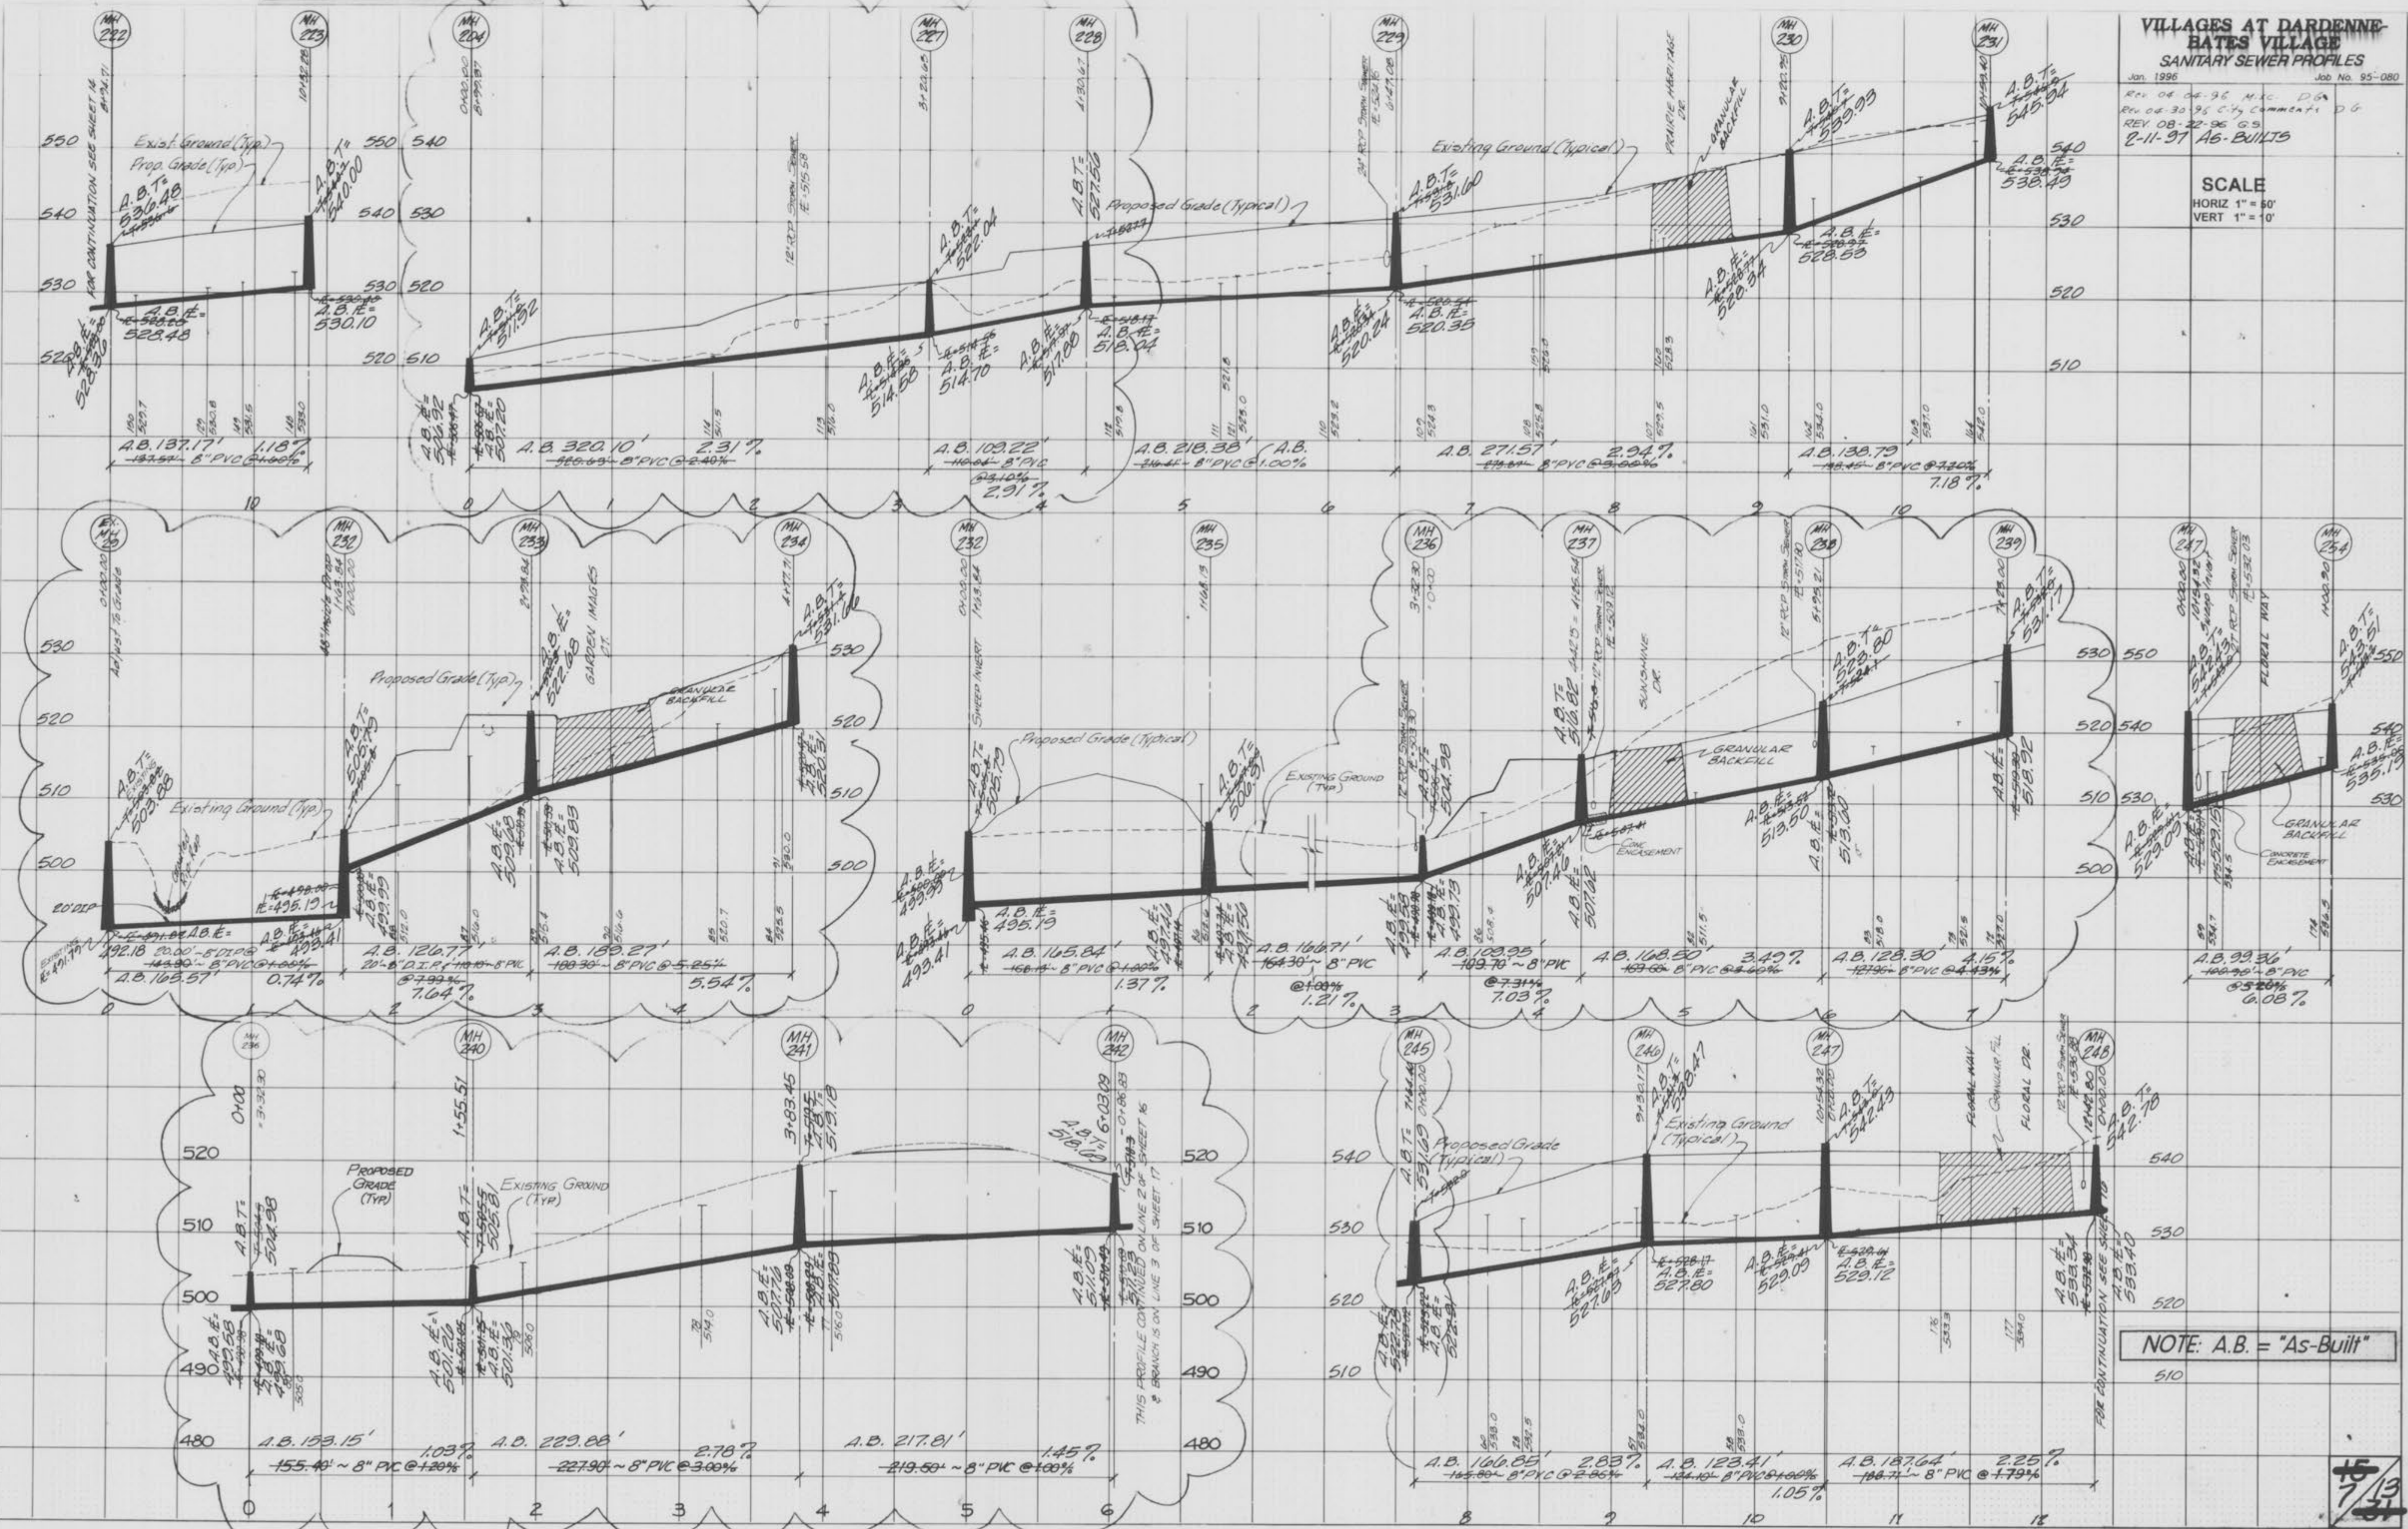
VILLAGES AT DARDENNE-
BATES VILLAGE
SANITARY SEWER PROFILES
Jan. 1996
Job No. 95-080
Rev 04-26-96 M.K.C. D.G.
Rev 04-30-96 City Comments D.G.
REV. 08-22-96 G.S.
2-11-97 AS-BUILTS

SCALE
HORIZ 1" = 50'
VERT 1" = 10'

MH 222
MH 223
MH 224
MH 227
MH 228
MH 229
MH 230
MH 231

550
540
530
520
510

Exist. Ground (Typ.)
Prop. Grade (Typ.)
A.B.T.= 536.48
A.B.T.= 540.00
A.B. IE= 528.48
530.10
A.B.T.= 511.52
A.B.T.= 522.04
A.B.T.= 527.56
Proposed Grade (Typical)
A.B.T.= 531.60
Existing Ground (Typical)
PRAIRIE HERITAGE DR.
GRANULAR BACKFILL
A.B.T.= 539.93
A.B.T.= 545.94
A.B. IE= 538.49
A.B. IE= 528.53
529.34
A.B. IE= 520.24
A.B. IE= 520.35
A.B. IE= 518.04
517.88
A.B. IE= 514.70
514.58
506.92
507.20
FOR CONTINUATION SEE SHEET 14

A.B. 137.17' 1.18%
8" PVC
A.B. 320.10' 2.31%
8" PVC @ 2.40%
A.B. 109.22' 8" PVC
2.91%
A.B. 218.38' A.B. 1.00%
8" PVC
A.B. 271.57' 2.94%
8" PVC
A.B. 138.79 8" PVC
7.18%

10 0 1 2 3 4 5 6 7 8 9 10

Ex. MH
MH 232
MH 233
MH 234
MH 232
MH 235
MH 236
MH 237
MH 238
MH 239
MH 247
MH 254

Adjust To Grade
GARDEN IMAGES CT.
Proposed Grade (Typ.)
GRANULAR BACKFILL
A.B.T.= 522.68
A.B.T.= 531.66
A.B.T.= 505.78
A.B.T.= 505.98
Existing Ground (Typ)
20' DIP
A.B. IE= 509.68
509.83
A.B. IE= 495.19
499.99
493.41
492.18
20.00' - 8" DIP
8" PVC
A.B. 165.57' 0.74%
A.B. 126.77'
20' - 8" D.I.P.
7.64%
A.B. 189.27' 8" PVC
5.54%
0 1 2 3 4

SHEEP INVERT
Proposed Grade (Typical)
A.B.T.= 505.79
A.B.T.= 506.51
EXISTING GROUND (TYP)
A.B.T.= 504.98
A.B.T.= 516.82
SUNSHINE DR.
GRANULAR BACKFILL
CONC. ENCASEMENT
A.B.T.= 523.80
A.B.T.= 531.17
A.B. IE= 495.79
493.41
497.50
499.79
507.46
507.62
513.50
513.60
519.92
A.B. 165.84' 8" PVC
1.37%
A.B. 166.71' 8" PVC
1.21%
A.B. 109.95' 8" PVC
7.03%
A.B. 168.50' 8" PVC
3.49%
A.B. 128.30' 8" PVC
4.15%
0 1 2 3 4 5 6 7

FLORAL WAY
A.B.T.= 543.51
GRANULAR BACKFILL
CONCRETE ENCASEMENT
529.09
535.19
A.B. 99.36' 8" PVC
6.08%

MH 236
MH 240
MH 241
MH 242
520
510
500
490
480
PROPOSED GRADE (TYP)
EXISTING GROUND (TYP)
A.B.T.= 504.98
A.B.T.= 505.8
A.B. IE= 499.58
499.68
501.21
501.36
507.76
507.99
511.09
THIS PROFILE CONTINUED ON LINE 2 OF SHEET 16
& BRANCH IS ON LINE 3 OF SHEET 17
A.B. 153.15' 1.03%
155.40' ~ 8" PVC @ 1.20%
A.B. 229.88' 2.78%
227.90' ~ 8" PVC @ 3.00%
A.B. 217.81' 1.45%
219.50' ~ 8" PVC @ 1.00%
0 1 2 3 4 5 6

MH 245
MH 246
MH 247
MH 248
540
530
520
510
Proposed Grade (Typical)
Existing Ground (Typical)
A.B.T.= 538.47
A.B.T.= 542.43
A.B.T.= 542.78
A.B.T.= 531.69
FLORAL WAY
GRANULAR FIL
FLORAL DR.
A.B. IE= 522.73
522.81
527.65
527.80
529.09
529.12
533.54
533.40
FOR CONTINUATION SEE SHEET 16
A.B. 166.85' 2.83%
8" PVC
A.B. 123.41'
8" PVC
1.05%
A.B. 187.64' 2.25%
8" PVC
8 9 10 11 12

NOTE: A.B. = "As-Built"

7/13